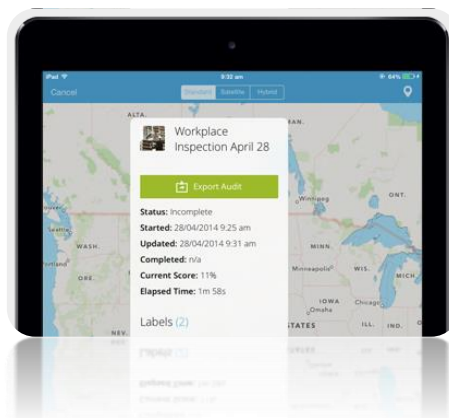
iPad
9:32 am
64%
Cancel
Standard
Satellite
Hybrid

Workplace Inspection April 28

Export Audit

Status: Incomplete
Started: 28/04/2014 9:25 am
Updated: 28/04/2014 9:31 am
Completed: n/a
Current Score: 11%
Elapsed Time: 1m 58s

Labels (2)

WASH.
ORE.
MINN.
ONT.
Winnipeg
Minneapolis
WIS.
MICH.
IOWA
Chicago
Omaha
STATES
ILL.
IND.